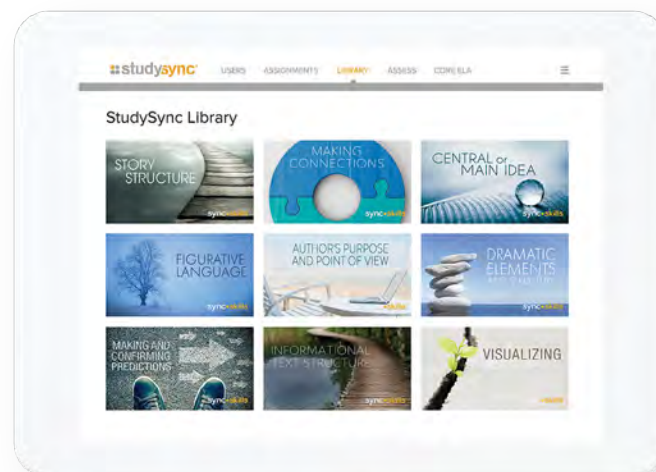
studysync USERS ASSIGNMENTS LIBRARY ASSESS CORE ELA

StudySync Library

STORY STRUCTURE
sync skills

MAKING CONNECTIONS

CENTRAL or MAIN IDEA
sync skills

FIGURATIVE LANGUAGE
sync skills

AUTHOR'S PURPOSE AND POINT OF VIEW
skills

DRAMATIC ELEMENTS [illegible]
sync skills

MAKING AND CONFIRMING PREDICTIONS
sync skills

INFORMATIONAL TEXT STRUCTURE
sync skills

VISUALIZING
skills